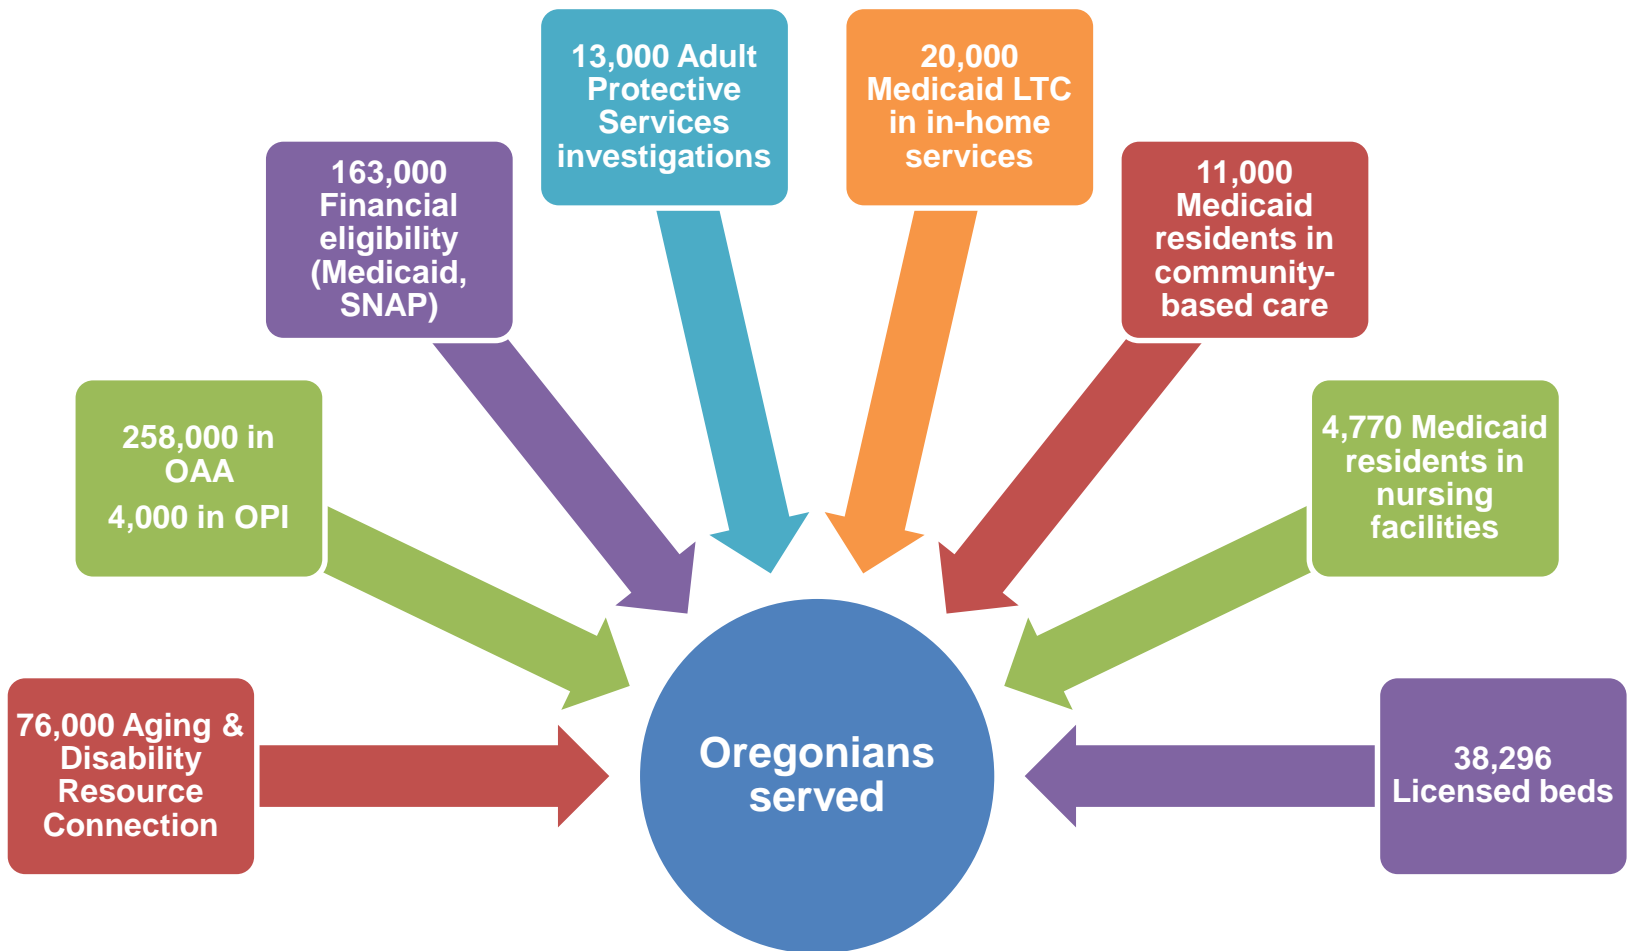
76,000 Aging & Disability Resource Connection

258,000 in OAA
4,000 in OPI

163,000 Financial eligibility (Medicaid, SNAP)

13,000 Adult Protective Services investigations

20,000 Medicaid LTC in in-home services

11,000 Medicaid residents in community-based care

4,770 Medicaid residents in nursing facilities

38,296 Licensed beds

Oregonians served